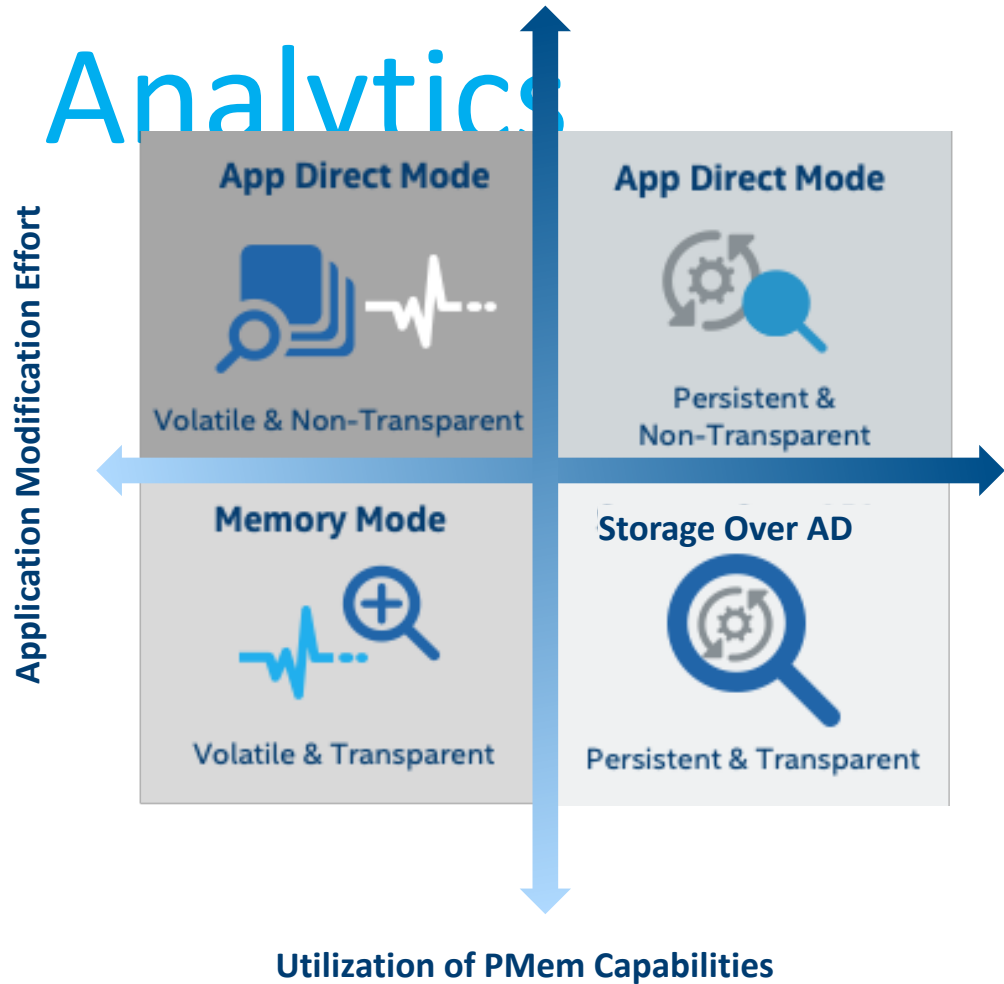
Analytics

Application Modification Effort

App Direct Mode

Volatile & Non-Transparent

App Direct Mode

Persistent & Non-Transparent

Memory Mode

Volatile & Transparent

Storage Over AD

Persistent & Transparent

Utilization of PMem Capabilities